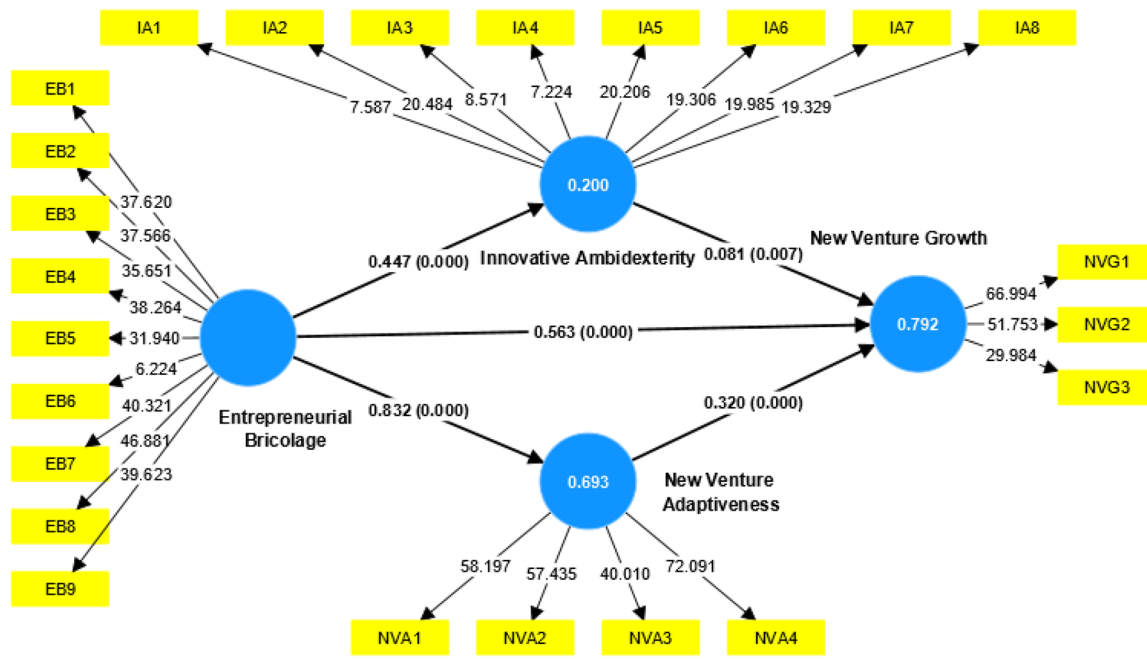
IA1 IA2 IA3 IA4 IA5 IA6 IA7 IA8

7.587 20.484 8.571 7.224 20.206 19.306 19.985 19.329

0.200

Innovative Ambidexterity

EB1
EB2
EB3
EB4
EB5
EB6
EB7
EB8
EB9

37.620
37.566
35.651
38.264
31.940
6.224
40.321
46.881
39.623

Entrepreneurial Bricolage

0.447 (0.000)

0.563 (0.000)

0.832 (0.000)

0.081 (0.007)

New Venture Growth

0.792

66.994
51.753
29.984

NVG1
NVG2
NVG3

0.320 (0.000)

0.693

New Venture Adaptiveness

58.197 57.435 40.010 72.091

NVA1 NVA2 NVA3 NVA4